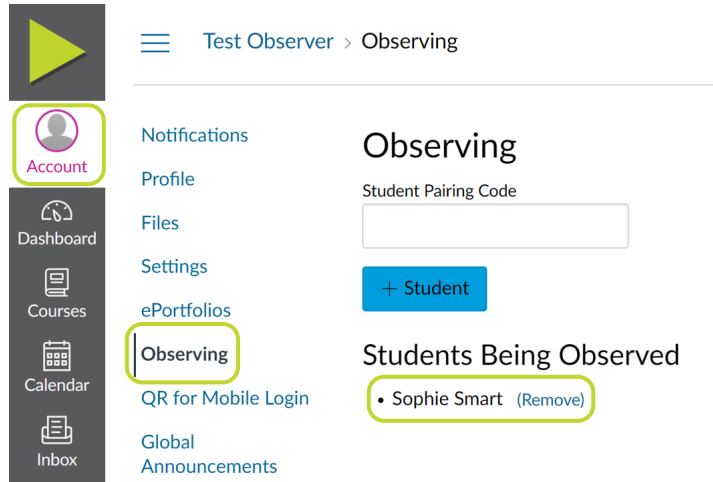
Test Observer > Observing

Account

Dashboard

Courses

Calendar

Inbox

Notifications

Profile

Files

Settings

ePortfolios

Observing

QR for Mobile Login

Global Announcements

Observing

Student Pairing Code

+ Student

Students Being Observed

• Sophie Smart (Remove)